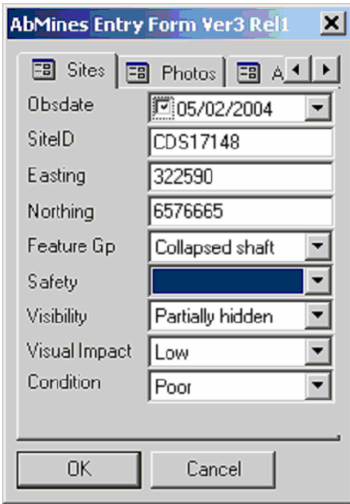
AbMines Entry Form Ver3 Rel1

Sites
Photos
A

Obsdate 05/02/2004
SiteID CDS17148
Easting 322590
Northing 6576665
Feature Gp Collapsed shaft
Safety
Visibility Partially hidden
Visual Impact Low
Condition Poor

OK
Cancel